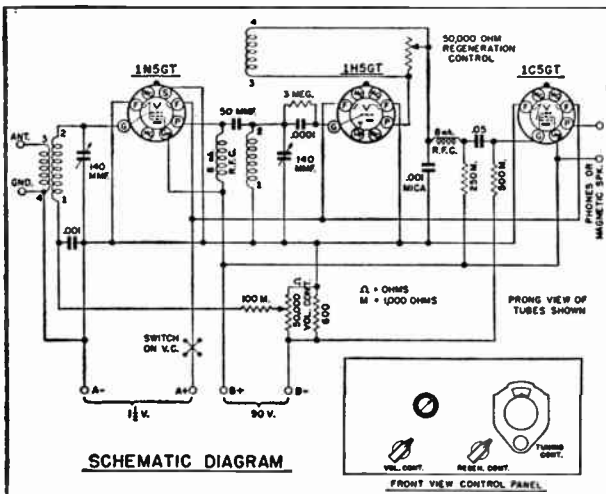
50,000 OHM REGENERATION CONTROL

4

3

1N5GT

1H5GT

1C5GT

ANT.

GND.

3

2

4

1

140 MMF

50 MMF

3 MEG.

.0001

140 MMF

R.F.C.

8 mh. R.F.C.

.05

.001 MICA

250 M.

500 M.

PHONES OR MAGNETIC SPK.

.001

$\Omega$ = OHMS
M = 1,000 OHMS

PRONG VIEW OF TUBES SHOWN

100 M.

50,000 VOL. CONT.

600

SWITCH ON V.C.

A-

A+

B+

B-

$1\frac{1}{2}$ V.

90 V.

SCHEMATIC DIAGRAM

VOL. CONT.

REGEN. CONT.

TUNING CONT.

FRONT VIEW CONTROL PANEL